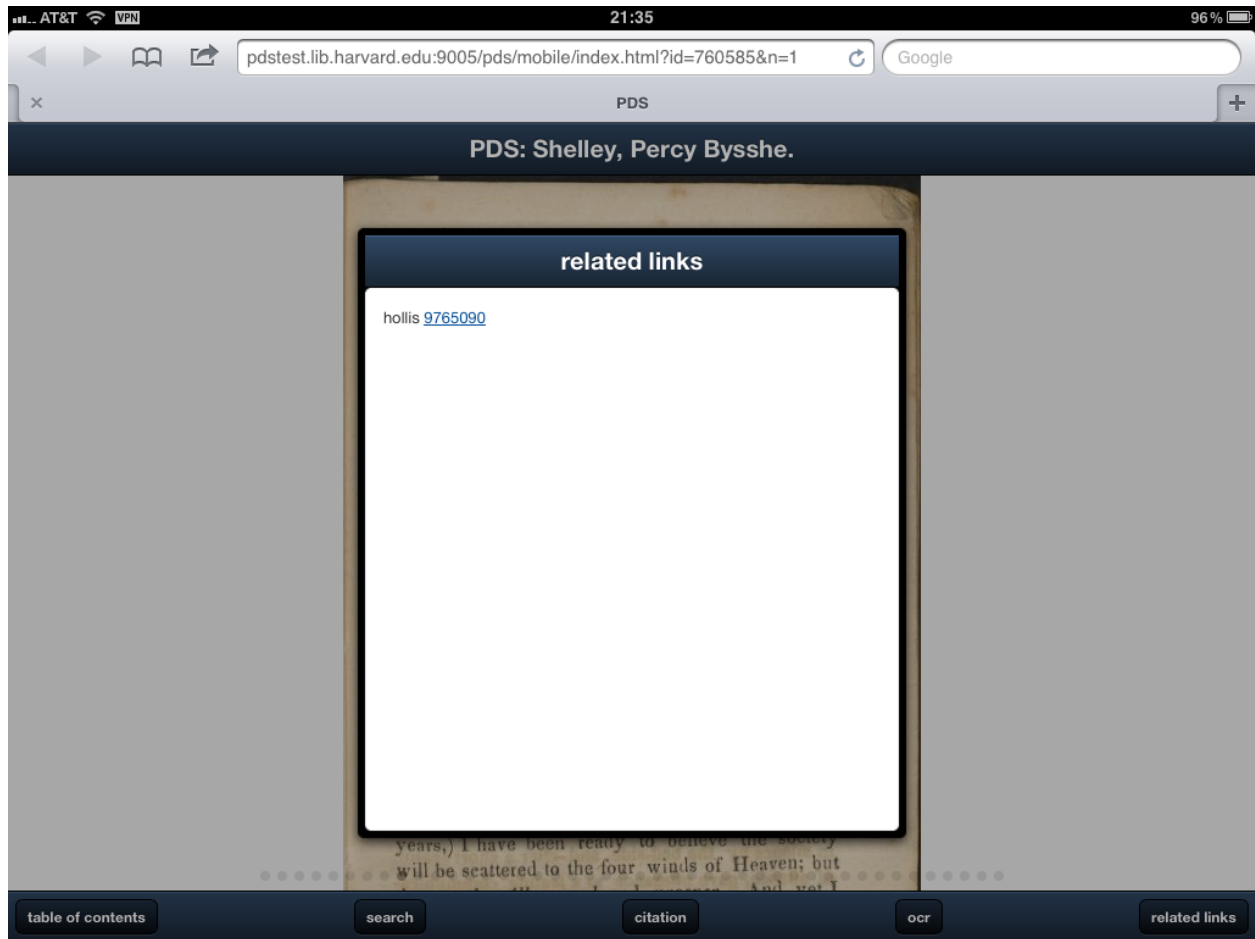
AT&T VPN 21:35 96%

pdstest.lib.harvard.edu:9005/pds/mobile/index.html?id=760585&n=1

Google

×

PDS

+

PDS: Shelley, Percy Bysshe.

related links

hollis 9765090

years,) I have been ready to believe the society will be scattered to the four winds of Heaven; but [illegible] And yet I

table of contents

search

citation

ocr

related links